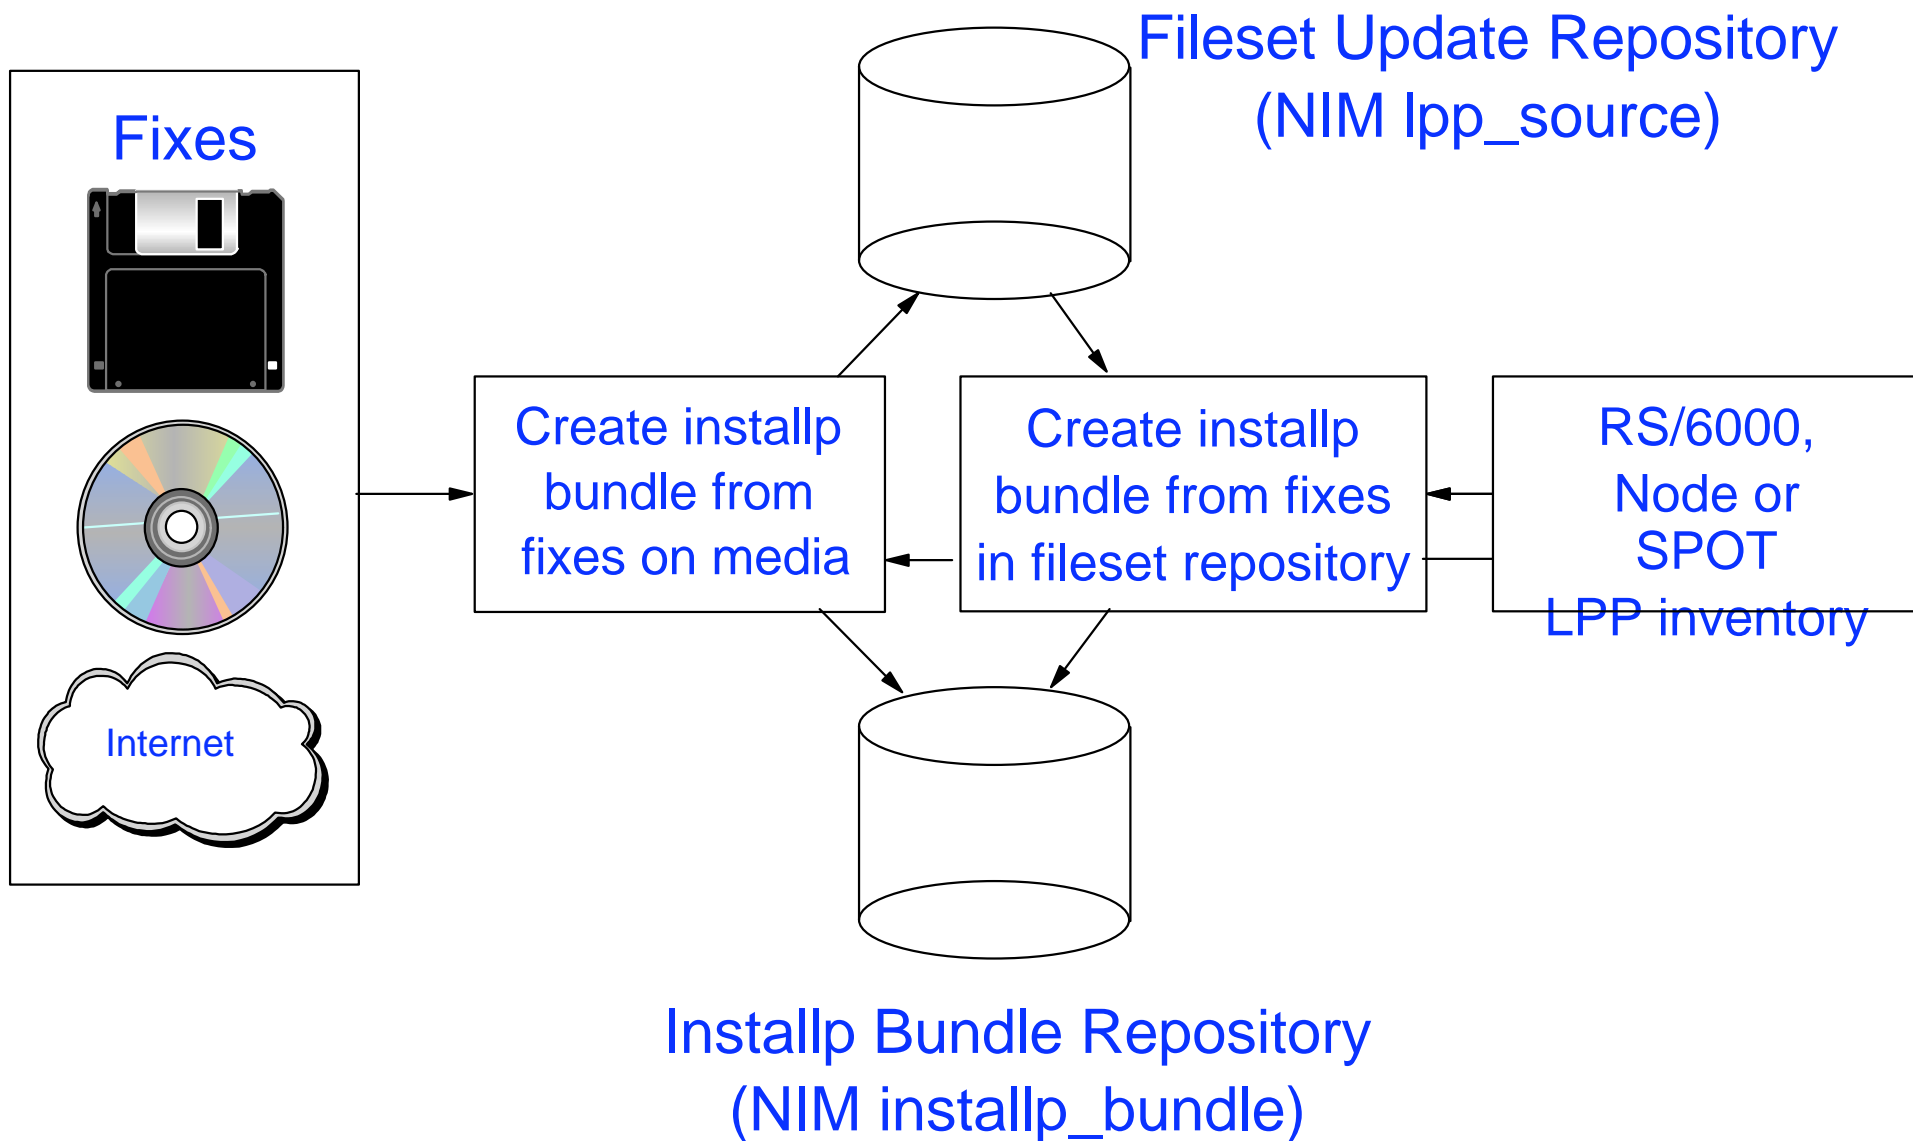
Fileset Update Repository
(NIM lpp_source)

Fixes

Internet

Create installp bundle from fixes on media

Create installp bundle from fixes in fileset repository

RS/6000, Node or SPOT LPP inventory

Installp Bundle Repository
(NIM installp_bundle)